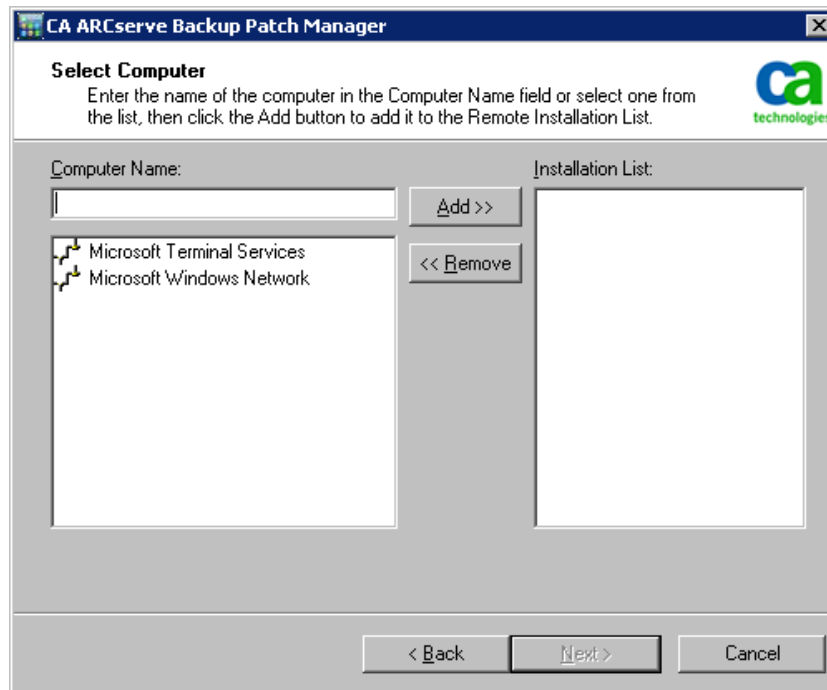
CA ARCserve Backup Patch Manager

Select Computer

Enter the name of the computer in the Computer Name field or select one from the list, then click the Add button to add it to the Remote Installation List.

ca technologies

Computer Name:

Installation List:

Add >>

<< Remove

Microsoft Terminal Services

Microsoft Windows Network

< Back

Next >

Cancel